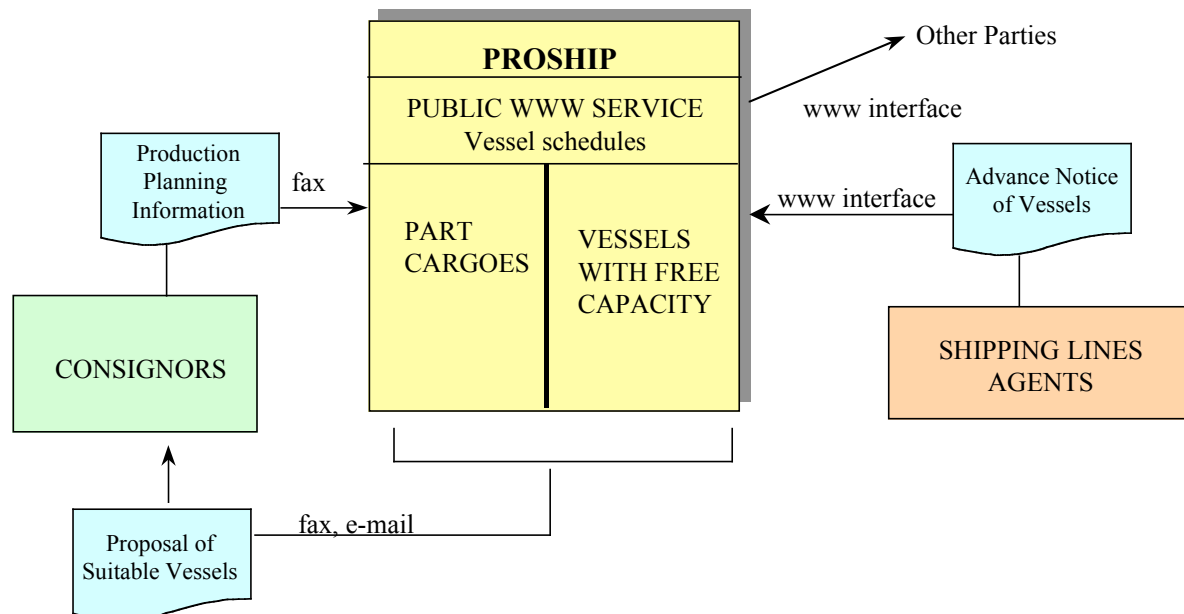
PROSHIP

PUBLIC WWW SERVICE
Vessel schedules

PART CARGOES

VESSELS WITH FREE CAPACITY

Other Parties

www interface

Production Planning Information

fax

CONSIGNORS

www interface

Advance Notice of Vessels

SHIPPING LINES AGENTS

Proposal of Suitable Vessels

fax, e-mail